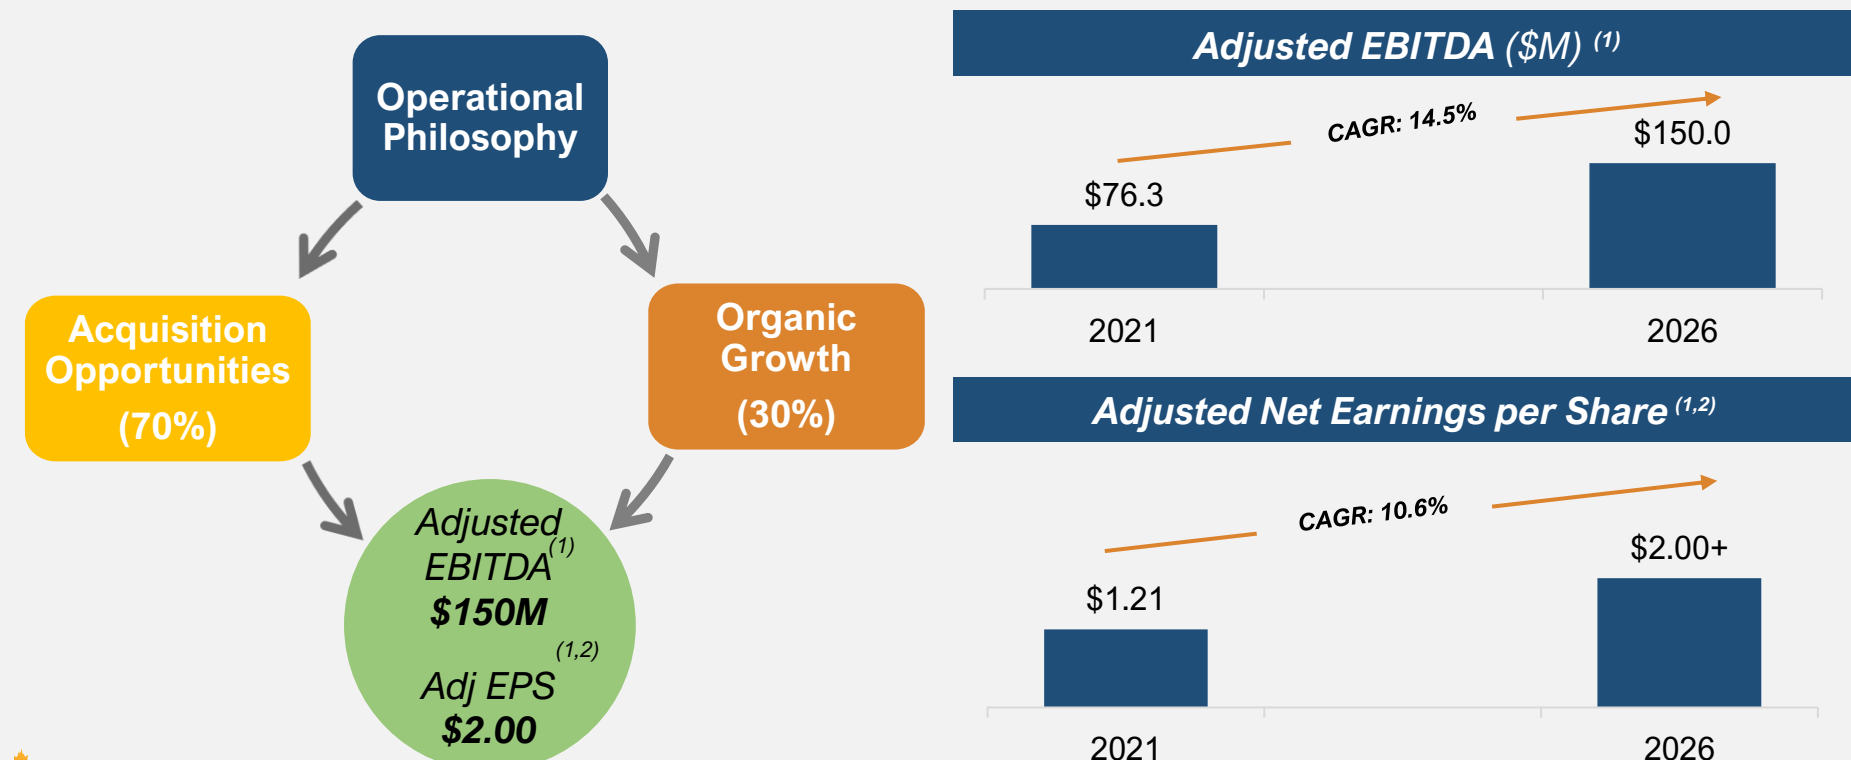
Operational Philosophy

Acquisition Opportunities (70%)

Organic Growth (30%)

Adjusted EBITDA$^{(1)}$ $150M

Adj EPS$^{(1,2)}$ $2.00

Adjusted EBITDA ($M) $^{(1)}$

CAGR: 14.5%

$76.3

$150.0

2021

2026

Adjusted Net Earnings per Share $^{(1,2)}$

CAGR: 10.6%

$1.21

$2.00+

2021

2026